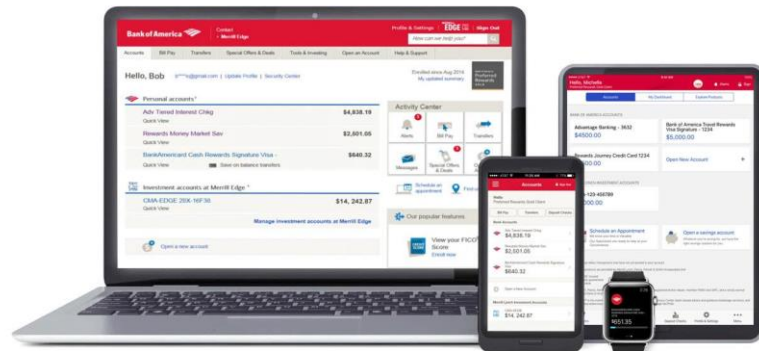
Bank of America

Center
Merrill Edge

Profile & Settings EDGE Sign Out

How can we help you?

Accounts Bill Pay Transfers Special Offers & Deals Tools & Investing Open an Account Help & Support

Hello, Bob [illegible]@gmail.com | Update Profile | Security Center

Enrolled since Aug 2016 My updated summary

Personal accounts

Adv Tiered Interest Chkg $4,838.19
Quick View

Rewards Money Market Sav $2,501.05
Quick View

BankAmericard Cash Rewards Signature Visa - $640.32
Quick View Save on balance transfers

Investment accounts at Merrill Edge

CMA-EDGE 28X-16F36 $14,242.87
Quick View

Manage investment accounts at Merrill Edge

Open a new account

Activity Center

Alerts Bill Pay Transfers

Messages Special Offers & Deals

Schedule an appointment

Our popular features

View your FICO Score
Enroll now

Accounts

Hello
Bill Pay Transfers Deposit Checks

Bank Accounts
$4,838.19
$2,501.05
$640.32

Open a New Account

Merrill Lynch Investment Accounts
$14,242.87

Hello, Michelle

Accounts My Dashboard Explore Products

BANK OF AMERICA ACCOUNTS

Advantage Banking - 3632
$4500.00

Bank of America Travel Rewards Visa Signature - 1234
$5,000.00

Rewards Journey Credit Card 1234
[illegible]00

Open New Account

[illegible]-123-456789
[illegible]000.00

Schedule an Appointment

Open a savings account

$651.35